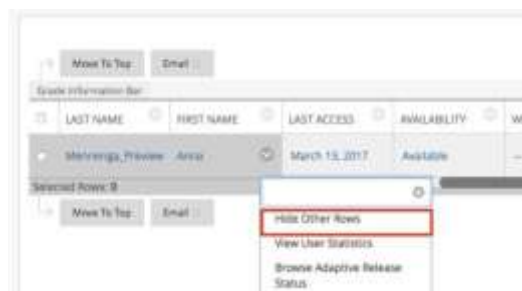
Move To Top Email

Grade Information Bar

| LAST NAME | FIRST NAME | LAST ACCESS | AVAILABILITY | W |
|---|---|---|---|---|
| Mehrengu_Preview | Anna | March 15, 2017 | Available | — |

Selected Rows: 0

Move To Top Email

Hide Other Rows
View User Statistics
Browse Adaptive Release Status